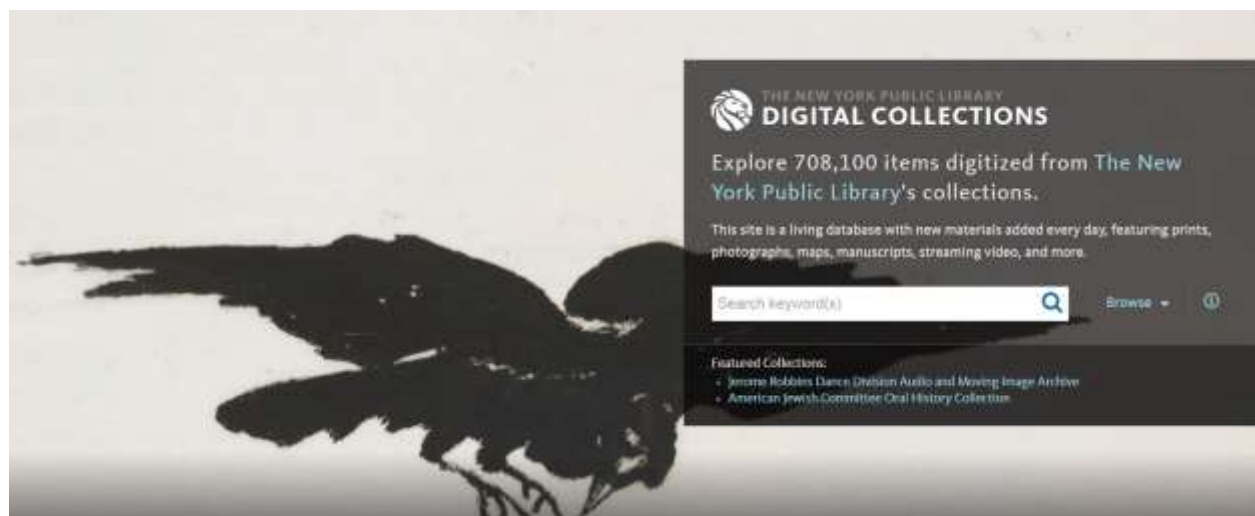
THE NEW YORK PUBLIC LIBRARY
DIGITAL COLLECTIONS

Explore 708,100 items digitized from The New York Public Library's collections.

This site is a living database with new materials added every day, featuring prints, photographs, maps, manuscripts, streaming video, and more.

Search keyword(s)

Browse

Featured Collections:
- Jerome Robbins Dance Division Audio and Moving Image Archive
- American Jewish Committee Oral History Collection